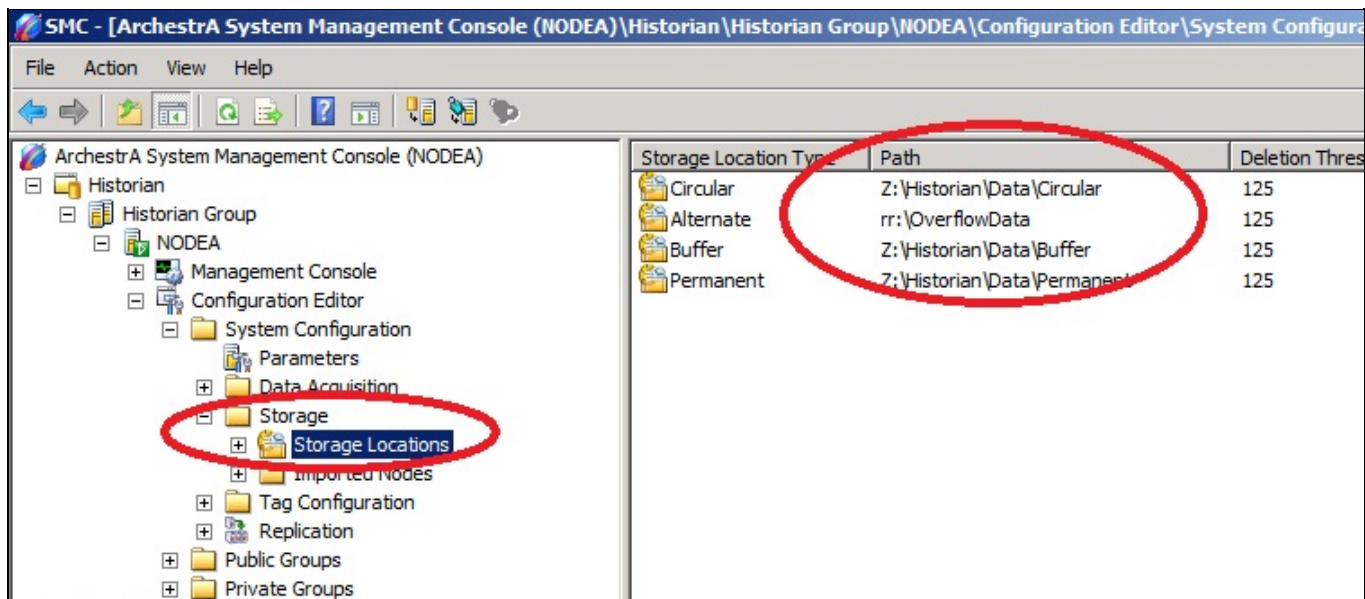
SMC - [ArchestrA System Management Console (NODEA)\Historian\Historian Group\NODEA\Configuration Editor\System Configura

File Action View Help

ArchestrA System Management Console (NODEA)
Historian
Historian Group
NODEA
Management Console
Configuration Editor
System Configuration
Parameters
Data Acquisition
Storage
Storage Locations
Imported Nodes
Tag Configuration
Replication
Public Groups
Private Groups

| Storage Location Type | Path | Deletion Thres |
|---|---|---|
| Circular | Z:\Historian\Data\Circular | 125 |
| Alternate | rr:\OverflowData | 125 |
| Buffer | Z:\Historian\Data\Buffer | 125 |
| Permanent | Z:\Historian\Data\Permanent | 125 |